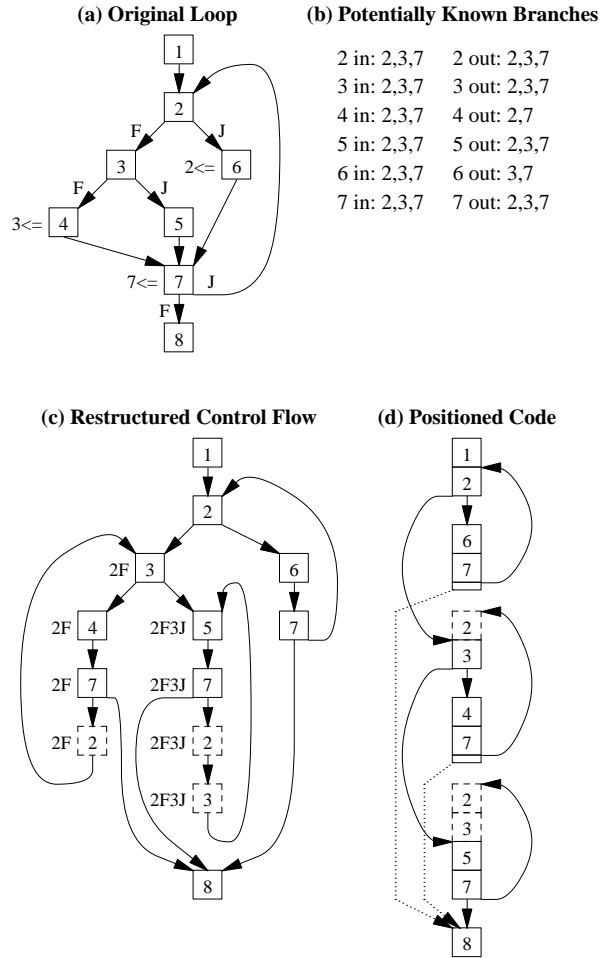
(a) Original Loop

1
2
F
J
3
2<=
6
F
J
3<=
4
5
7<=
7
J
F
8

(b) Potentially Known Branches

2 in: 2,3,7 2 out: 2,3,7
3 in: 2,3,7 3 out: 2,3,7
4 in: 2,3,7 4 out: 2,7
5 in: 2,3,7 5 out: 2,3,7
6 in: 2,3,7 6 out: 3,7
7 in: 2,3,7 7 out: 2,3,7

(c) Restructured Control Flow

1
2
2F 3
6
2F 4
2F3J 5
7
2F 7
2F3J 7
2F 2
2F3J 2
2F3J 3
8

(d) Positioned Code

1
2
6
7
2
3
4
7
2
3
5
7
8